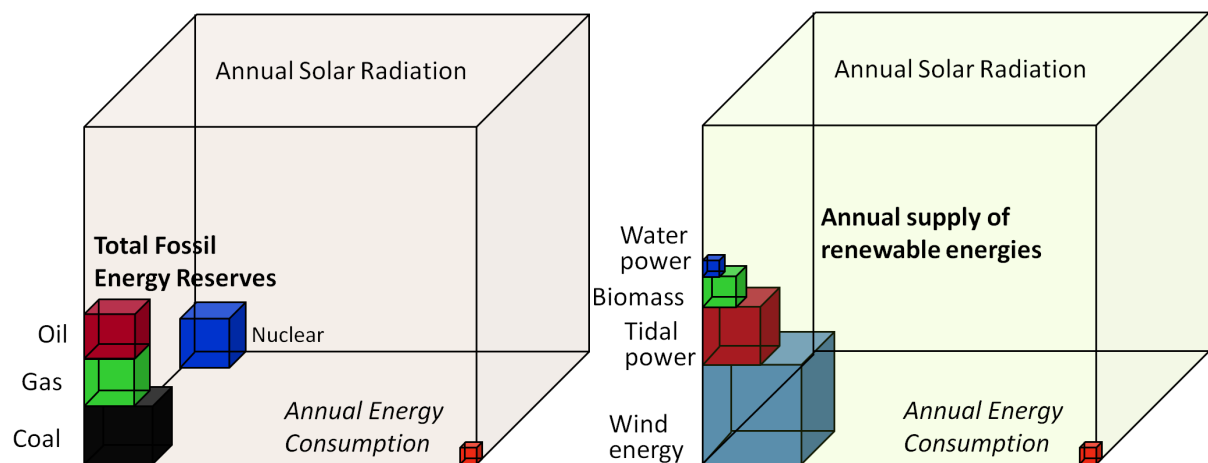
Annual Solar Radiation

Total Fossil Energy Reserves

Oil

Gas

Coal

Nuclear

Annual Energy Consumption

Annual Solar Radiation

Annual supply of renewable energies

Water power

Biomass

Tidal power

Wind energy

Annual Energy Consumption